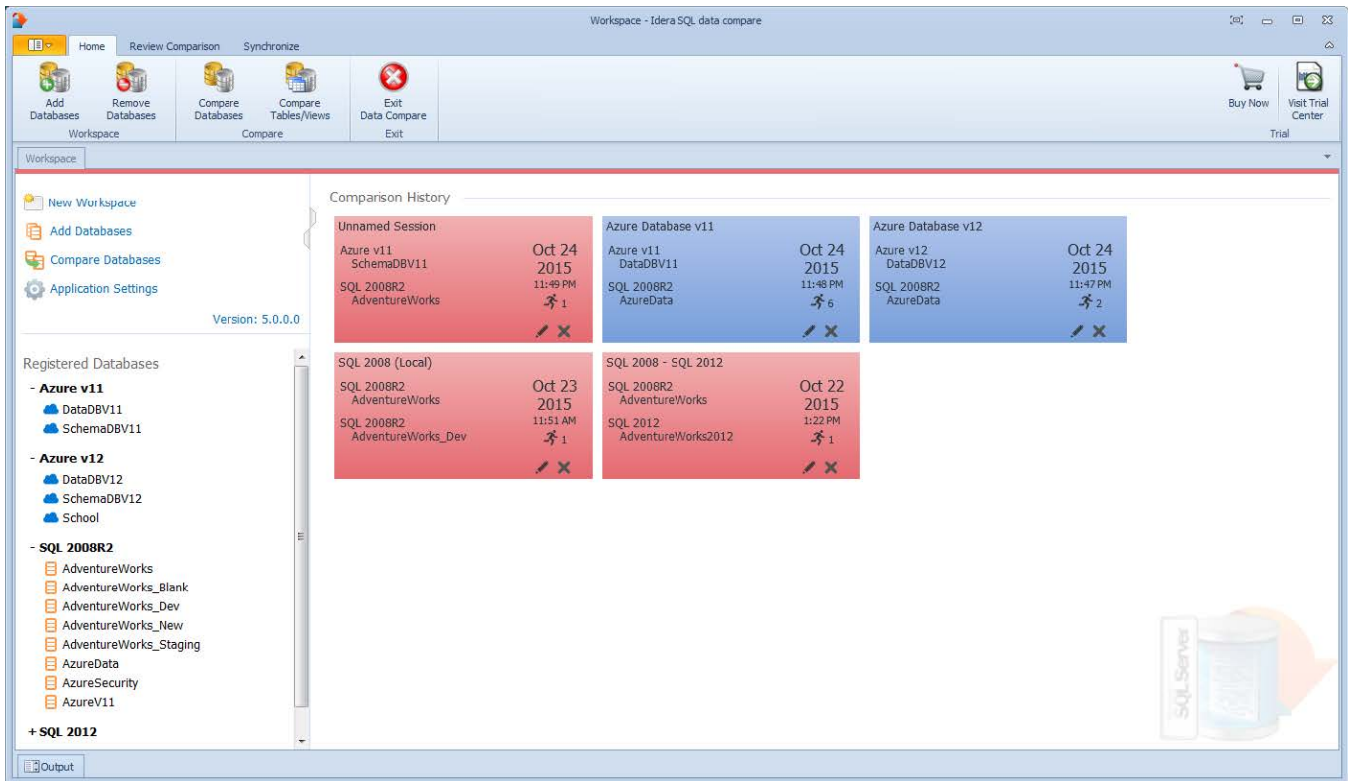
Workspace - Idera SQL data compare

Home Review Comparison Synchronize

Add Databases
Remove Databases
Workspace

Compare Databases
Compare Tables/Views
Compare

Exit Data Compare
Exit

Buy Now
Visit Trial Center
Trial

Workspace

New Workspace
Add Databases
Compare Databases
Application Settings

Version: 5.0.0.0

Registered Databases

- Azure v11
DataDBV11
SchemaDBV11

- Azure v12
DataDBV12
SchemaDBV12
School

- SQL 2008R2
AdventureWorks
AdventureWorks_Blank
AdventureWorks_Dev
AdventureWorks_New
AdventureWorks_Staging
AzureData
AzureSecurity
AzureV11

+ SQL 2012

Comparison History

Unnamed Session
Azure v11
SchemaDBV11
SQL 2008R2
AdventureWorks
Oct 24
2015
11:49 PM
1

Azure Database v11
Azure v11
DataDBV11
SQL 2008R2
AzureData
Oct 24
2015
11:48 PM
6

Azure Database v12
Azure v12
DataDBV12
SQL 2008R2
AzureData
Oct 24
2015
11:47 PM
2

SQL 2008 (Local)
SQL 2008R2
AdventureWorks
SQL 2008R2
AdventureWorks_Dev
Oct 23
2015
11:51 AM
1

SQL 2008 - SQL 2012
SQL 2008R2
AdventureWorks
SQL 2012
AdventureWorks2012
Oct 22
2015
1:22 PM
1

SQL Server

Output